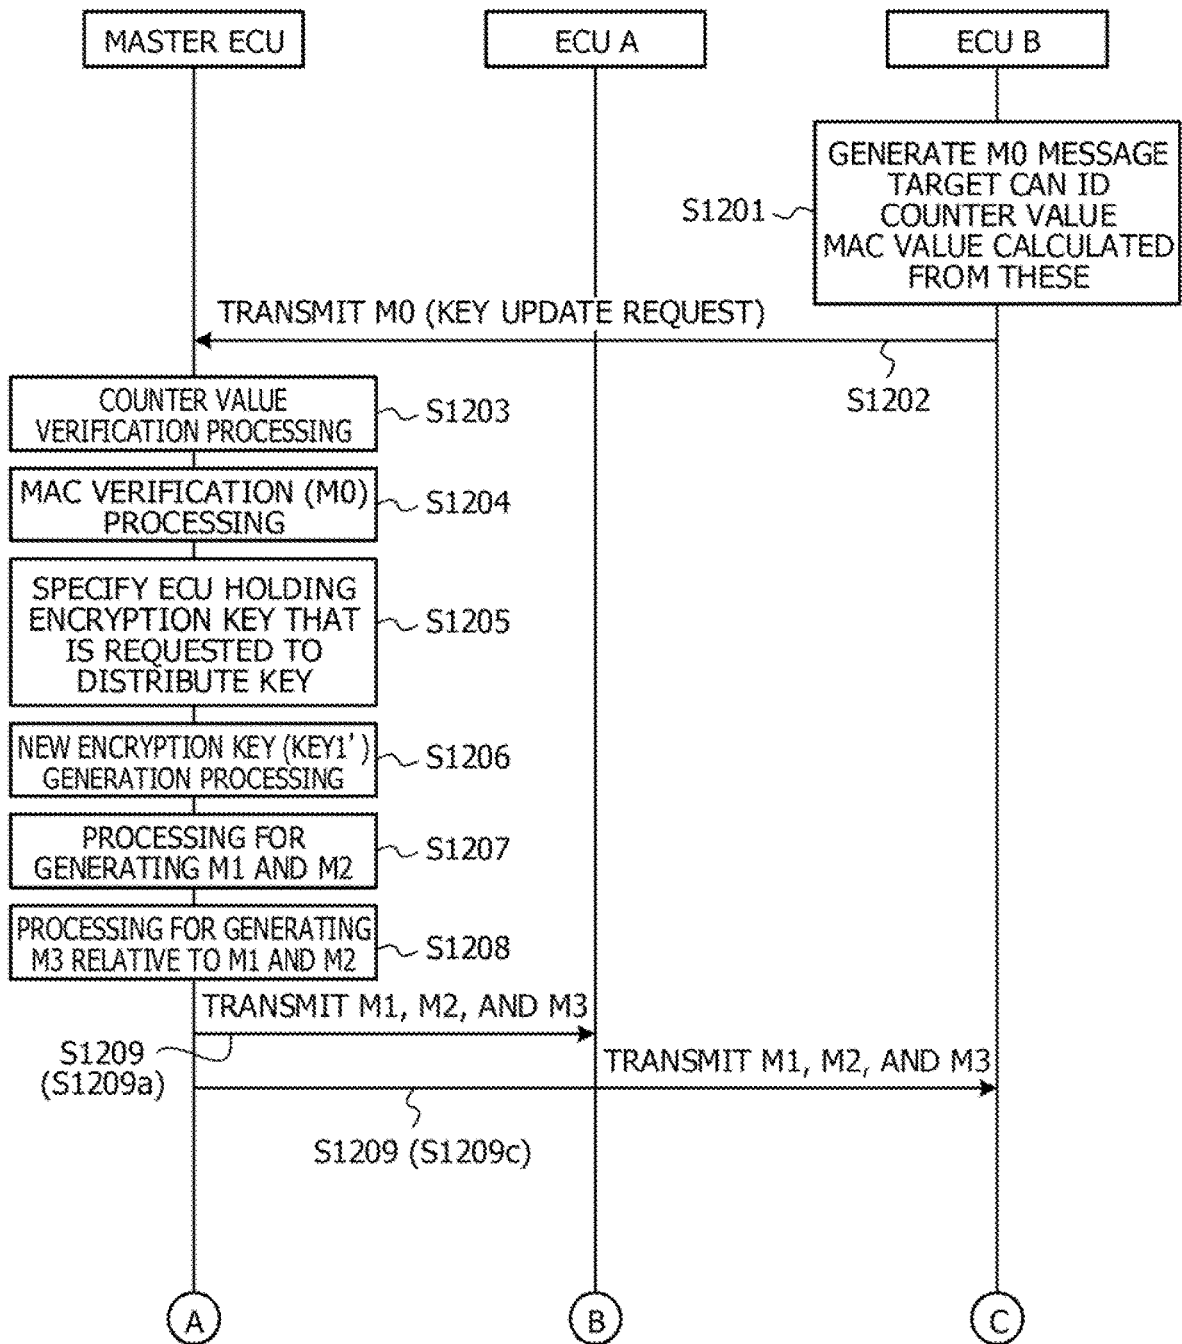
MASTER ECU

ECU A

ECU B

GENERATE M0 MESSAGE
TARGET CAN ID
COUNTER VALUE
MAC VALUE CALCULATED FROM THESE

S1201

TRANSMIT M0 (KEY UPDATE REQUEST)

S1202

COUNTER VALUE VERIFICATION PROCESSING

S1203

MAC VERIFICATION (M0) PROCESSING

S1204

SPECIFY ECU HOLDING ENCRYPTION KEY THAT IS REQUESTED TO DISTRIBUTE KEY

S1205

NEW ENCRYPTION KEY (KEY1') GENERATION PROCESSING

S1206

PROCESSING FOR GENERATING M1 AND M2

S1207

PROCESSING FOR GENERATING M3 RELATIVE TO M1 AND M2

S1208

TRANSMIT M1, M2, AND M3

S1209
(S1209a)

TRANSMIT M1, M2, AND M3

S1209 (S1209c)

A

B

C